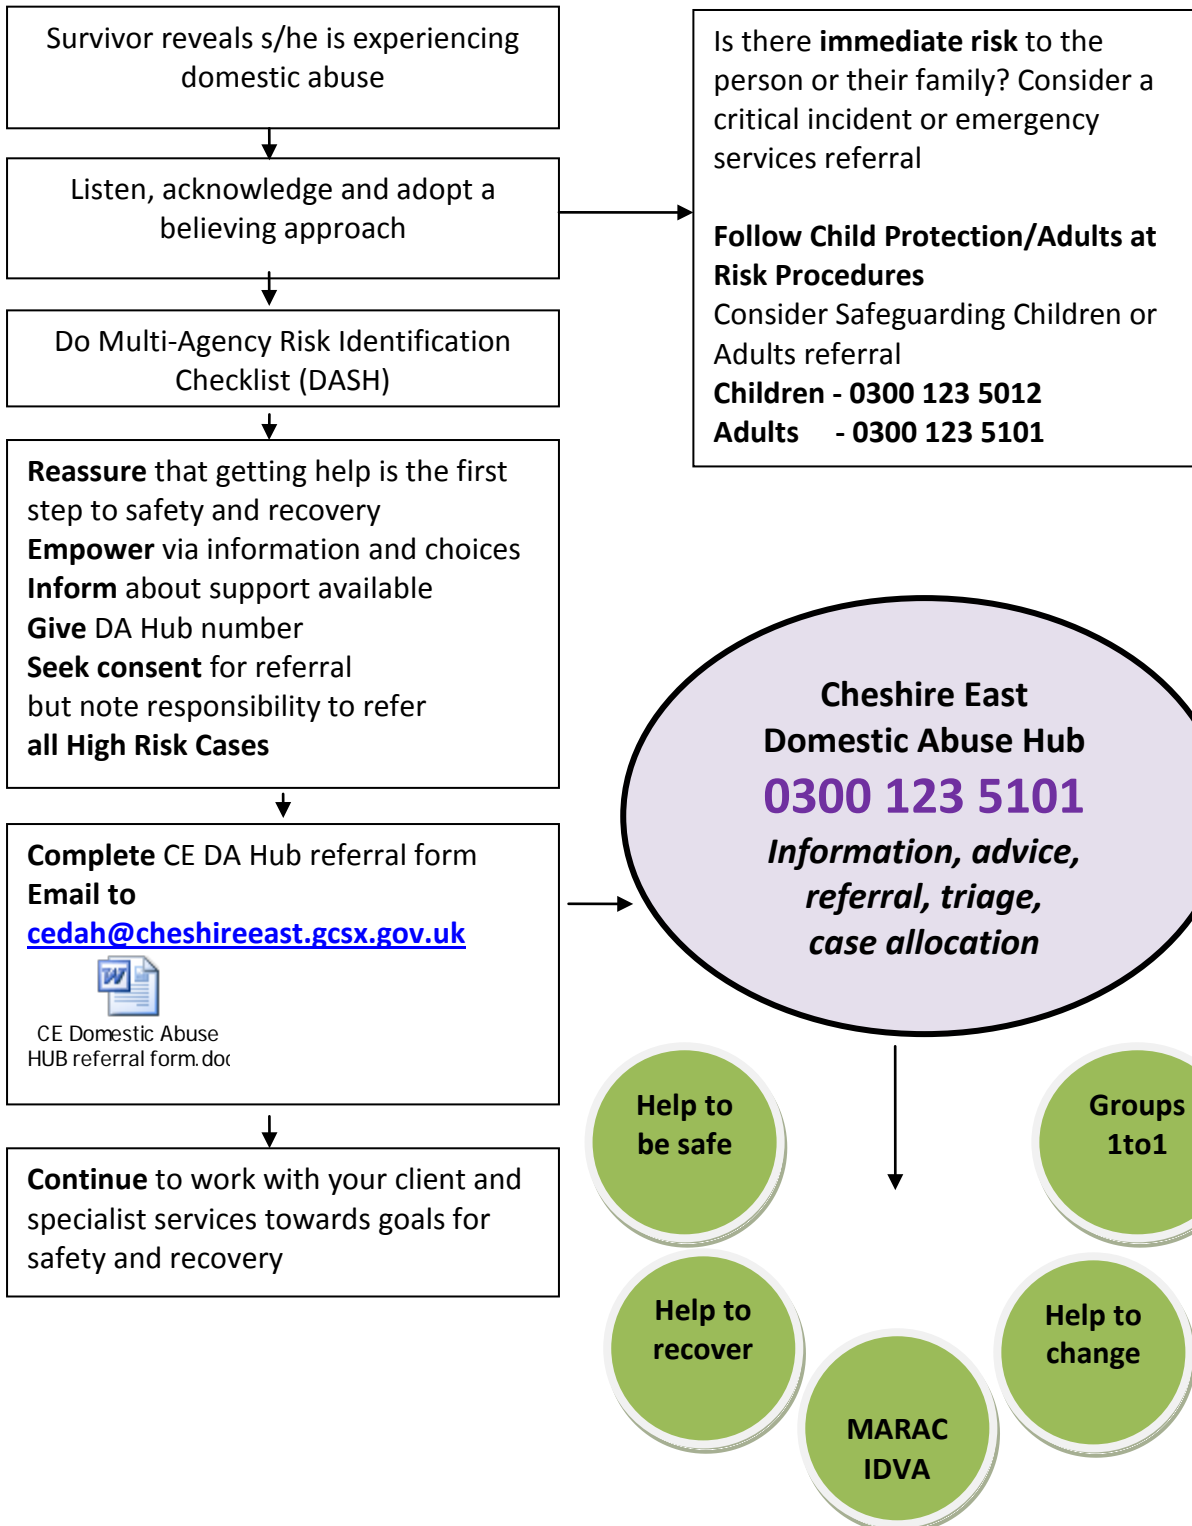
Survivor reveals s/he is experiencing domestic abuse

Listen, acknowledge and adopt a believing approach

Do Multi-Agency Risk Identification Checklist (DASH)

**Reassure** that getting help is the first step to safety and recovery
**Empower** via information and choices
**Inform** about support available
**Give** DA Hub number
**Seek consent** for referral
but note responsibility to refer
**all High Risk Cases**

**Complete** CE DA Hub referral form
**Email to**
cedah@cheshireeast.gcsx.gov.uk

CE Domestic Abuse HUB referral form.doc

**Continue** to work with your client and specialist services towards goals for safety and recovery

Is there **immediate risk** to the person or their family? Consider a critical incident or emergency services referral

**Follow Child Protection/Adults at Risk Procedures**
Consider Safeguarding Children or Adults referral
**Children - 0300 123 5012**
**Adults - 0300 123 5101**

**Cheshire East**
**Domestic Abuse Hub**
**0300 123 5101**
***Information, advice, referral, triage, case allocation***

Help to be safe

Groups 1to1

Help to recover

Help to change

MARAC IDVA